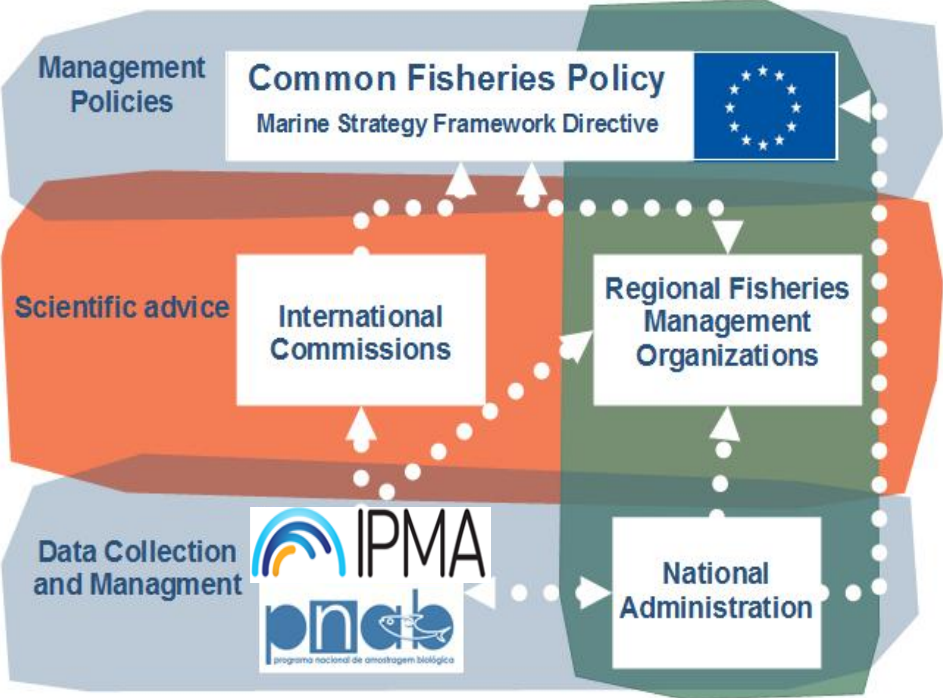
Management Policies

Common Fisheries Policy

Marine Strategy Framework Directive

Scientific advice

International Commissions

Regional Fisheries Management Organizations

Data Collection and Managment

IPMA

pnab

programa nacional de amostragem biológica

National Administration